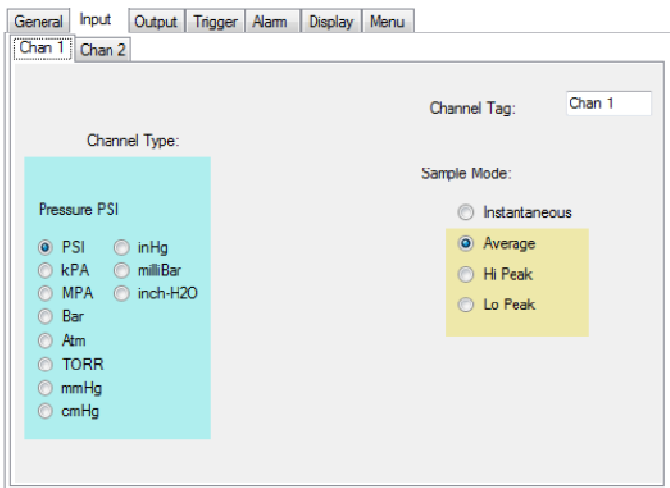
General | Input | Output | Trigger | Alarm | Display | Menu

Chan 1 | Chan 2

Channel Tag: Chan 1

Channel Type:

Pressure PSI

PSI
kPA
MPA
Bar
Atm
TORR
mmHg
cmHg

inHg
milliBar
inch-H2O

Sample Mode:

Instantaneous
Average
Hi Peak
Lo Peak